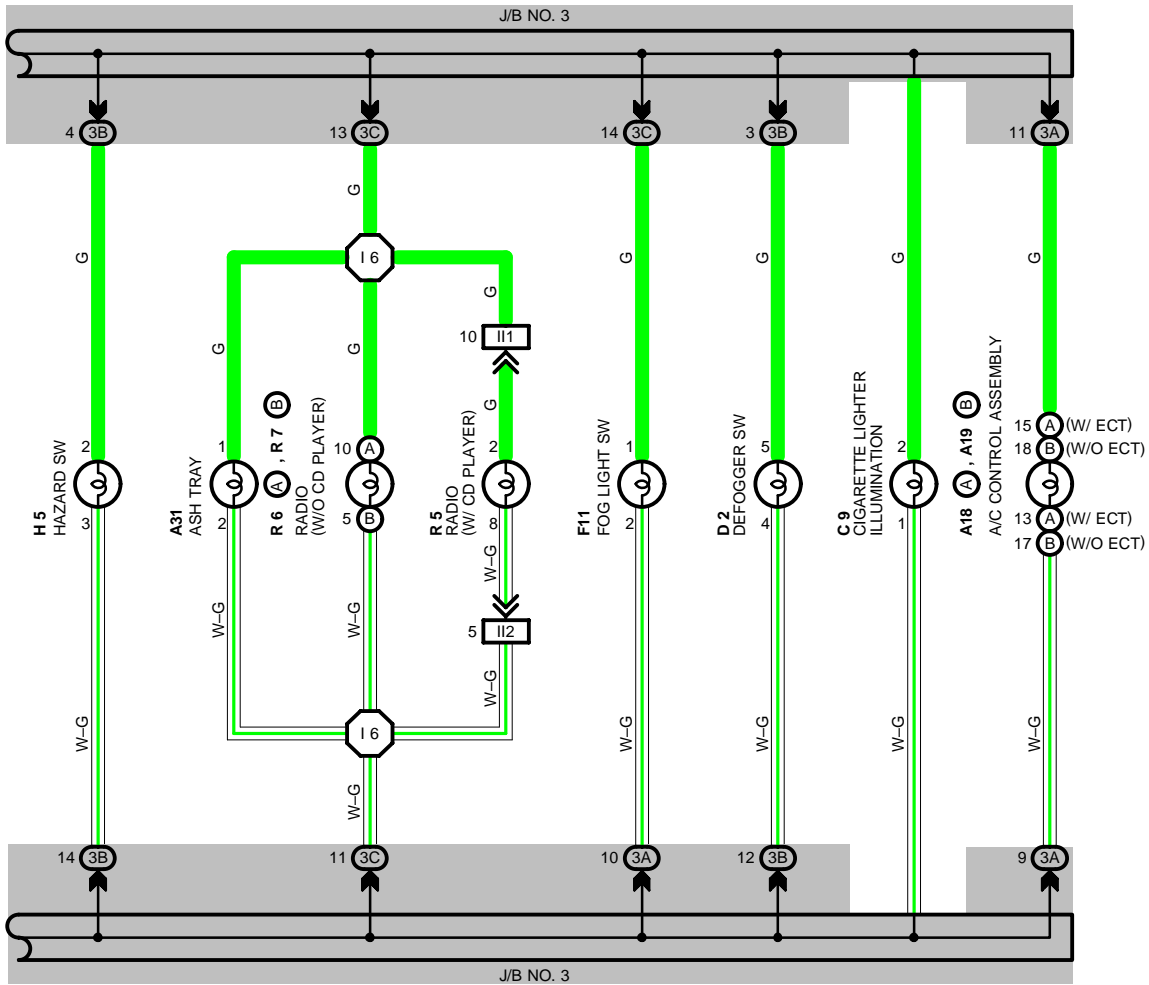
J/B NO. 3

4 3B
13 3C
14 3C
3 3B
11 3A

G
G
G
G
G
G
G
G
G
G

I 6

10 II1

2
1
10 A
2
1
5
2
15 A (W/ ECT)
18 B (W/O ECT)

H 5
HAZARD SW

A31
ASH TRAY

R 6 A, R 7 B
RADIO
(W/O CD PLAYER)

R 5
RADIO
(W/ CD PLAYER)

F11
FOG LIGHT SW

D 2
DEFOGGER SW

C 9
CIGARETTE LIGHTER
ILLUMINATION

A18 A, A19 B
A/C CONTROL ASSEMBLY

3
2
5 B
8
2
4
1
13 A (W/ ECT)
17 B (W/O ECT)

W–G
W–G
W–G
W–G

5 II2

W–G

I 6

W–G
W–G
W–G
W–G
W–G
W–G

14 3B
11 3C
10 3A
12 3B
9 3A

J/B NO. 3